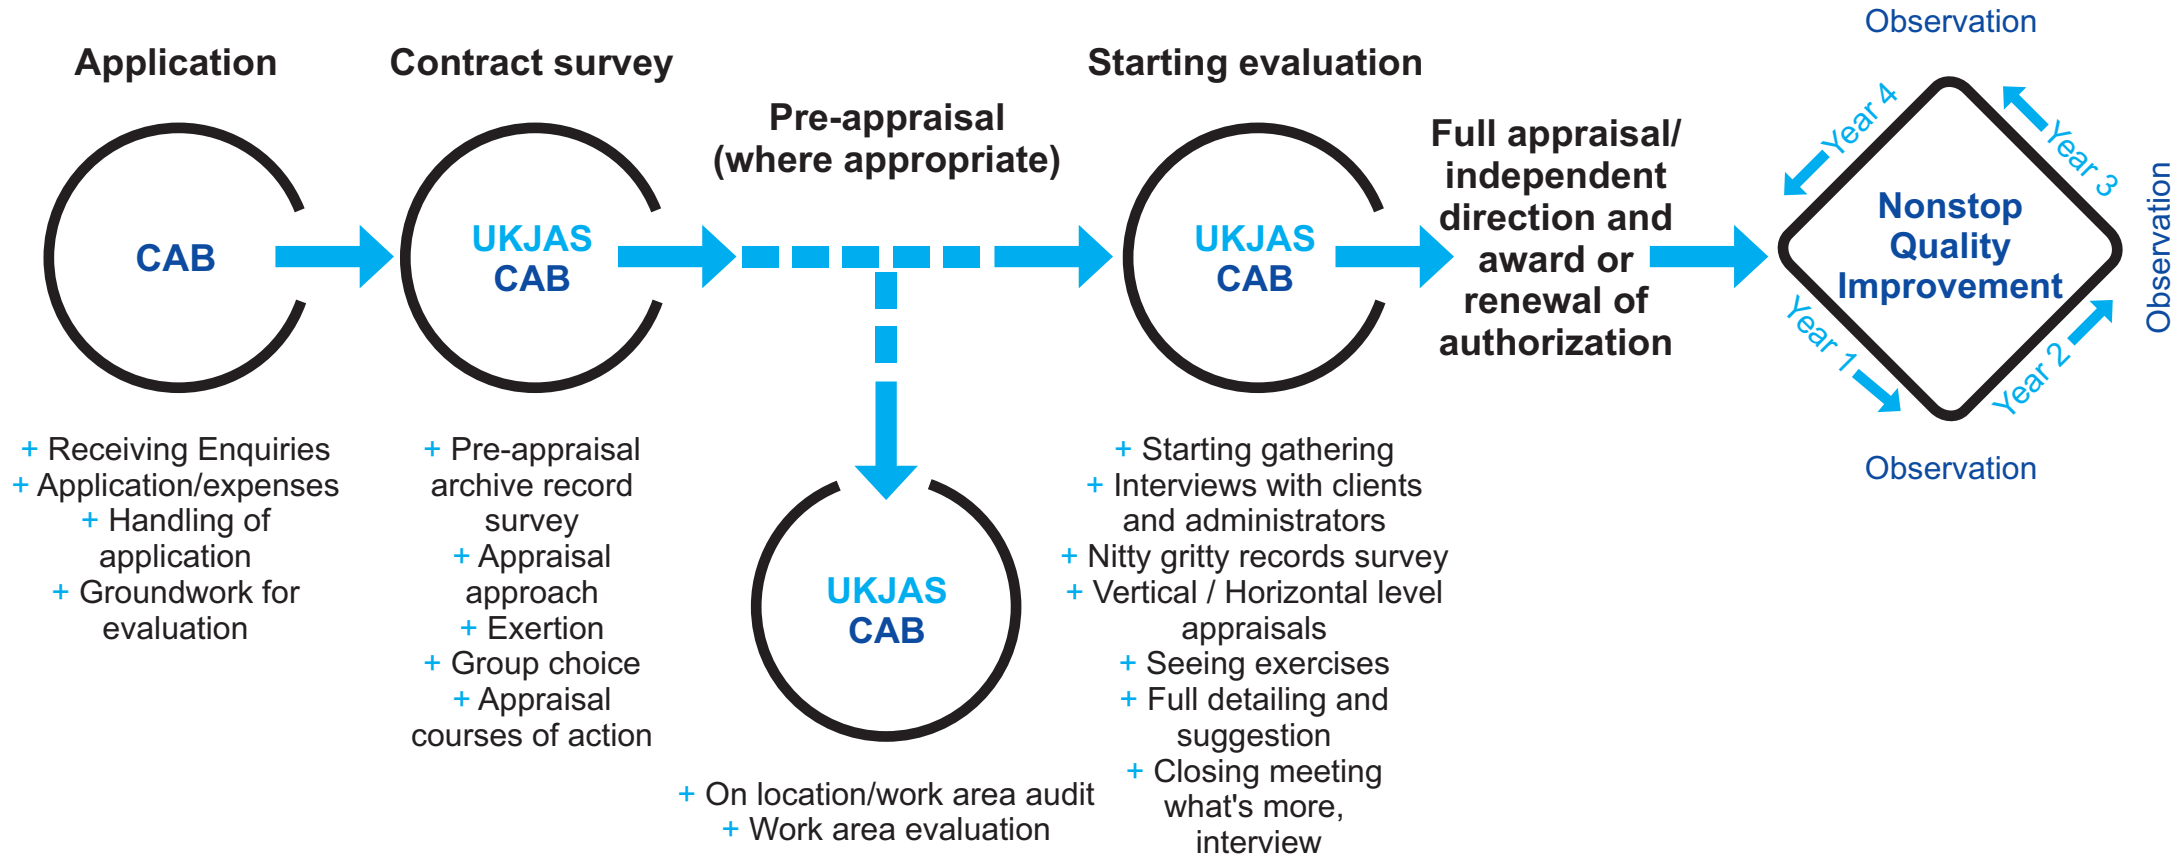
Application

CAB

+ Receiving Enquiries
+ Application/expenses
+ Handling of application
+ Groundwork for evaluation

Contract survey

UKJAS
CAB

+ Pre-appraisal archive record survey
+ Appraisal approach
+ Exertion
+ Group choice
+ Appraisal courses of action

Pre-appraisal (where appropriate)

UKJAS
CAB

+ On location/work area audit
+ Work area evaluation

Starting evaluation

UKJAS
CAB

+ Starting gathering
+ Interviews with clients and administrators
+ Nitty gritty records survey
+ Vertical / Horizontal level appraisals
+ Seeing exercises
+ Full detailing and suggestion
+ Closing meeting what's more, interview

Full appraisal/ independent direction and award or renewal of authorization

Observation

Year 4

Year 3

Nonstop Quality Improvement

Observation

Year 1

Year 2

Observation